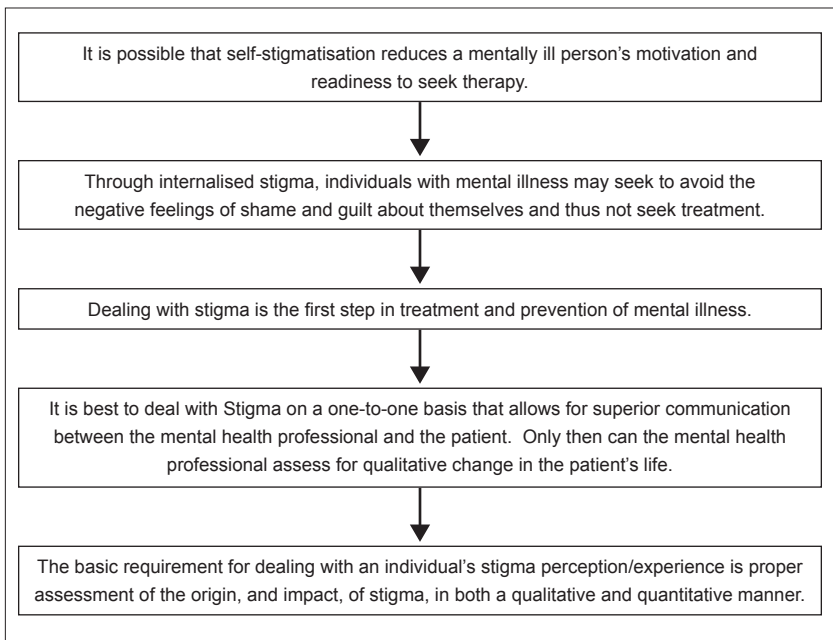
It is possible that self-stigmatisation reduces a mentally ill person’s motivation and readiness to seek therapy.

Through internalised stigma, individuals with mental illness may seek to avoid the negative feelings of shame and guilt about themselves and thus not seek treatment.

Dealing with stigma is the first step in treatment and prevention of mental illness.

It is best to deal with Stigma on a one-to-one basis that allows for superior communication between the mental health professional and the patient. Only then can the mental health professional assess for qualitative change in the patient’s life.

The basic requirement for dealing with an individual’s stigma perception/experience is proper assessment of the origin, and impact, of stigma, in both a qualitative and quantitative manner.